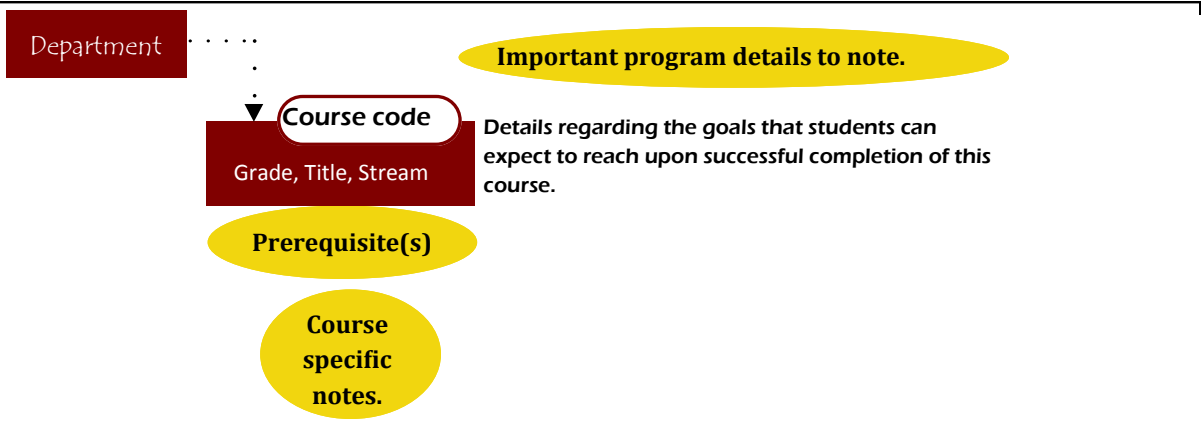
Department

Important program details to note.

Course code

Grade, Title, Stream

Details regarding the goals that students can expect to reach upon successful completion of this course.

Prerequisite(s)

Course specific notes.